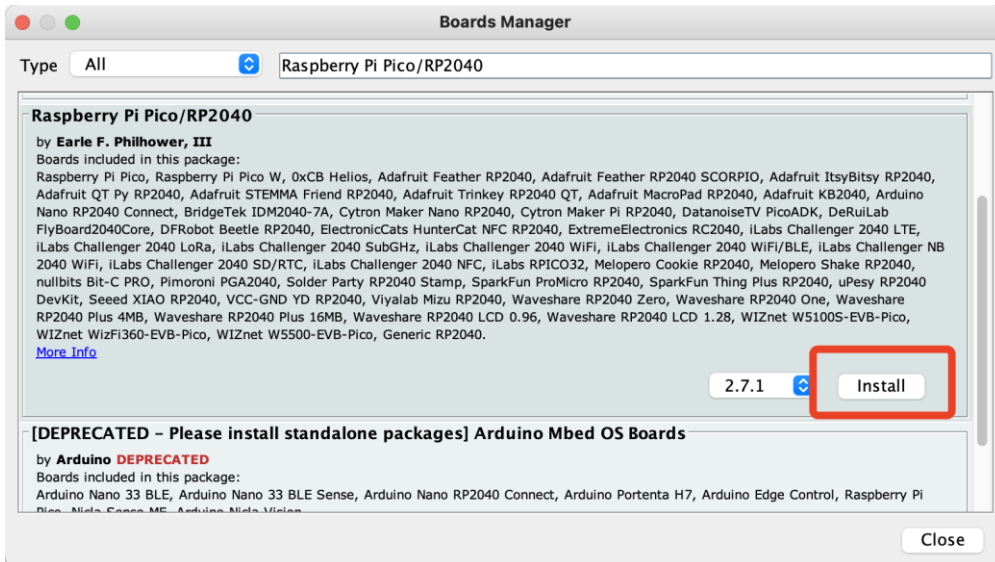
Boards Manager

Type All

Raspberry Pi Pico/RP2040

Raspberry Pi Pico/RP2040

by Earle F. Philhower, III
Boards included in this package:
Raspberry Pi Pico, Raspberry Pi Pico W, 0xCB Helios, Adafruit Feather RP2040, Adafruit Feather RP2040 SCORPIO, Adafruit ItsyBitsy RP2040, Adafruit QT Py RP2040, Adafruit STEMMA Friend RP2040, Adafruit Trinkey RP2040 QT, Adafruit MacroPad RP2040, Adafruit KB2040, Arduino Nano RP2040 Connect, BridgeTek IDM2040-7A, Cytron Maker Nano RP2040, Cytron Maker Pi RP2040, DatanoiseTV PicoADK, DeRuiLab FlyBoard2040Core, DFRobot Beetle RP2040, ElectronicCats HunterCat NFC RP2040, ExtremeElectronics RC2040, iLabs Challenger 2040 LTE, iLabs Challenger 2040 LoRa, iLabs Challenger 2040 SubGHz, iLabs Challenger 2040 WiFi, iLabs Challenger 2040 WiFi/BLE, iLabs Challenger NB 2040 WiFi, iLabs Challenger 2040 SD/RTC, iLabs Challenger 2040 NFC, iLabs RPICO32, Melopero Cookie RP2040, Melopero Shake RP2040, nullbits Bit-C PRO, Pimoroni PGA2040, Solder Party RP2040 Stamp, SparkFun ProMicro RP2040, SparkFun Thing Plus RP2040, uPesy RP2040 DevKit, Seeed XIAO RP2040, VCC-GND YD RP2040, Viyalab Mizu RP2040, Waveshare RP2040 Zero, Waveshare RP2040 One, Waveshare RP2040 Plus 4MB, Waveshare RP2040 Plus 16MB, Waveshare RP2040 LCD 0.96, Waveshare RP2040 LCD 1.28, WIZnet W5100S-EVB-Pico, WIZnet WizFi360-EVB-Pico, WIZnet W5500-EVB-Pico, Generic RP2040.
More Info

2.7.1 Install

[DEPRECATED - Please install standalone packages] Arduino Mbed OS Boards

by Arduino DEPRECATED
Boards included in this package:
Arduino Nano 33 BLE, Arduino Nano 33 BLE Sense, Arduino Nano RP2040 Connect, Arduino Portenta H7, Arduino Edge Control, Raspberry Pi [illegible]

Close